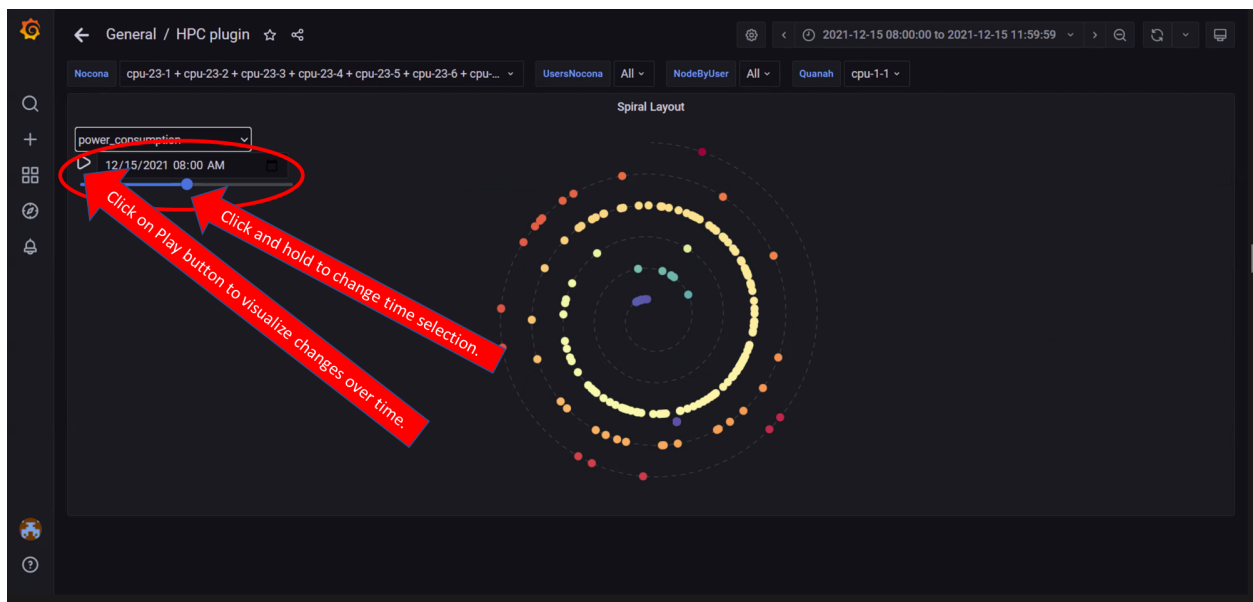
General / HPC plugin

2021-12-15 08:00:00 to 2021-12-15 11:59:59

Nocona cpu-23-1 + cpu-23-2 + cpu-23-3 + cpu-23-4 + cpu-23-5 + cpu-23-6 + cpu-...
UsersNocona All
NodeByUser All
Quanah cpu-1-1

Spiral Layout

power_consumption
12/15/2021 08:00 AM

Click and hold to change time selection.

Click on Play button to visualize changes over time.